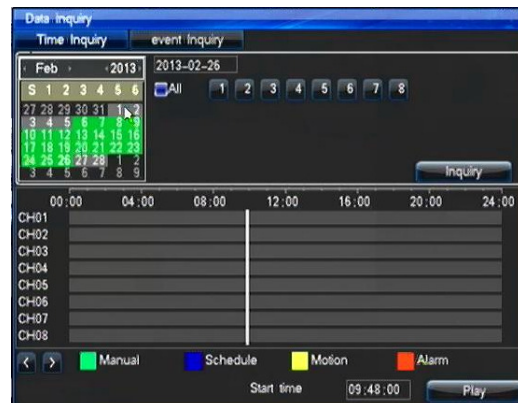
Data Inquiry

Time Inquiry | event Inquiry

‹ Feb › ‹ 2013 ›

| S | 1 | 2 | 3 | 4 | 5 | 6 |
|---|---|---|---|---|---|---|
| 27 | 28 | 29 | 30 | 31 | 1 | 2 |
| 3 | 4 | 5 | 6 | 7 | 8 | 9 |
| 10 | 11 | 12 | 13 | 14 | 15 | 16 |
| 17 | 18 | 19 | 20 | 21 | 22 | 23 |
| 24 | 25 | 26 | 27 | 28 | 1 | 2 |
| 3 | 4 | 5 | 6 | 7 | 8 | 9 |

2013-02-26

All 1 2 3 4 5 6 7 8

Inquiry

00:00 04:00 08:00 12:00 16:00 20:00 24:00

CH01
CH02
CH03
CH04
CH05
CH06
CH07
CH08

‹ › Manual Schedule Motion Alarm

Start time 09:48:00 Play